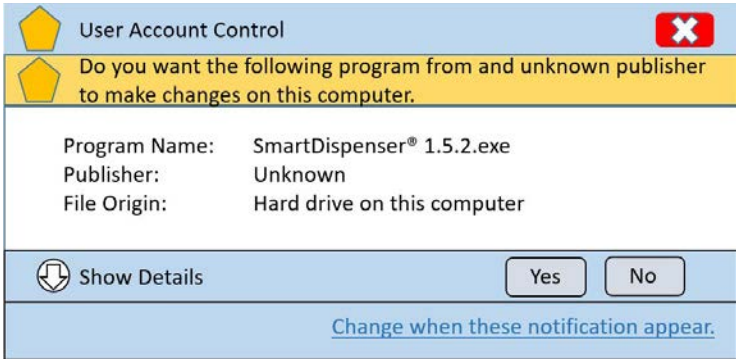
User Account Control

Do you want the following program from and unknown publisher to make changes on this computer.

| | |
|---|---|
| Program Name: | SmartDispenser® 1.5.2.exe |
| Publisher: | Unknown |
| File Origin: | Hard drive on this computer |

Show Details

Yes

No

Change when these notification appear.